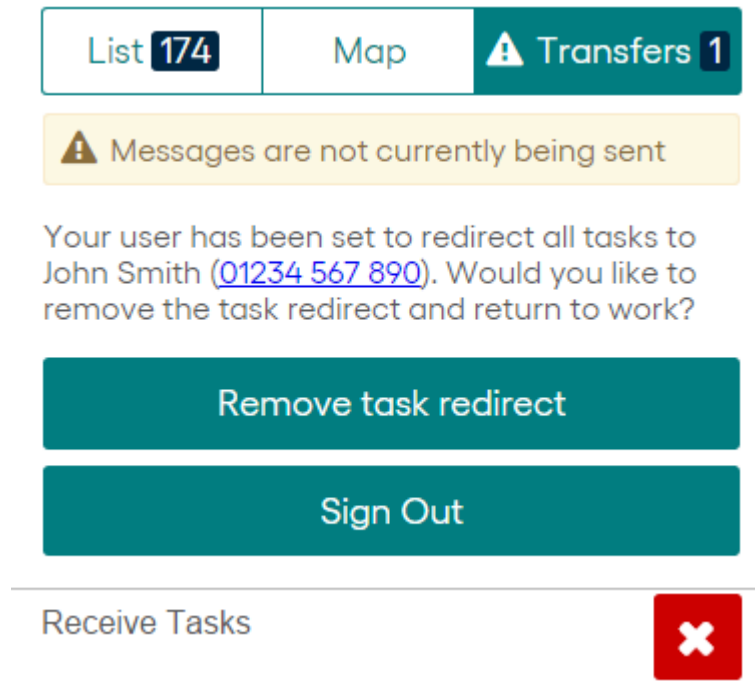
List 174 | Map | Transfers 1

Messages are not currently being sent

Your user has been set to redirect all tasks to John Smith (01234 567 890). Would you like to remove the task redirect and return to work?

Remove task redirect

Sign Out

Receive Tasks